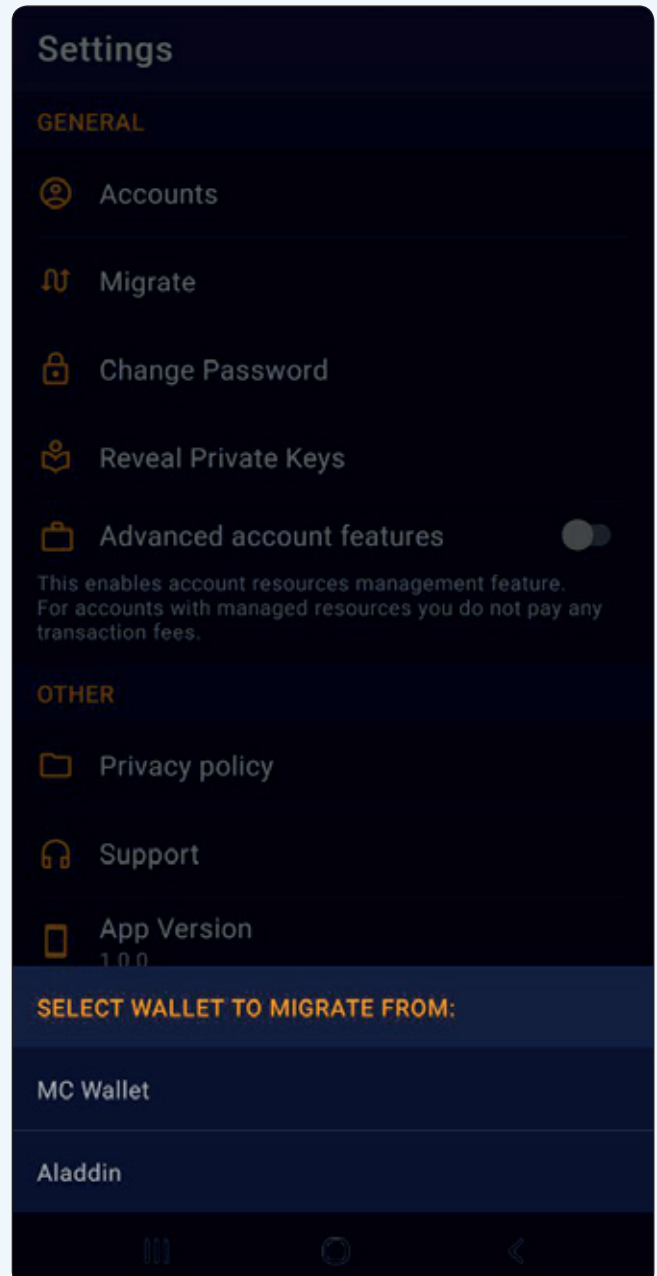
Settings

GENERAL

Accounts

Migrate

Change Password

Reveal Private Keys

Advanced account features

This enables account resources management feature. For accounts with managed resources you do not pay any transaction fees.

OTHER

Privacy policy

Support

App Version
1.0.0

SELECT WALLET TO MIGRATE FROM:

MC Wallet

Aladdin